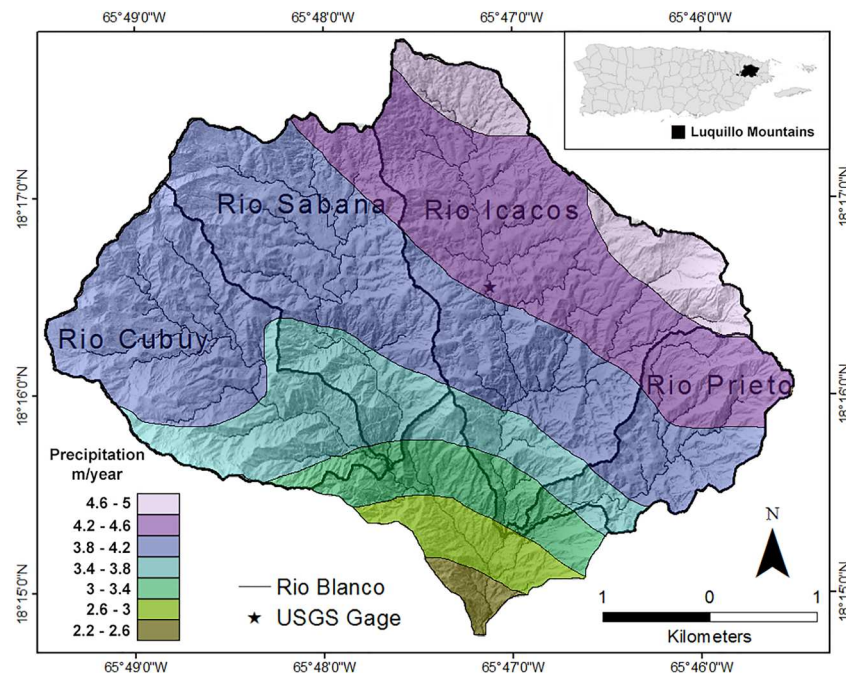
65°49'0"W 65°48'0"W 65°47'0"W 65°46'0"W

18°17'0"N
18°16'0"N
18°15'0"N

Luquillo Mountains

Rio Sabana
Rio Icacos
Rio Cubuy
Rio Prieto

Precipitation m/year
4.6 - 5
4.2 - 4.6
3.8 - 4.2
3.4 - 3.8
3 - 3.4
2.6 - 3
2.2 - 2.6

Rio Blanco
★ USGS Gage

N

1 0 1
Kilometers

18°17'0"N
18°16'0"N
18°15'0"N

65°49'0"W 65°48'0"W 65°47'0"W 65°46'0"W